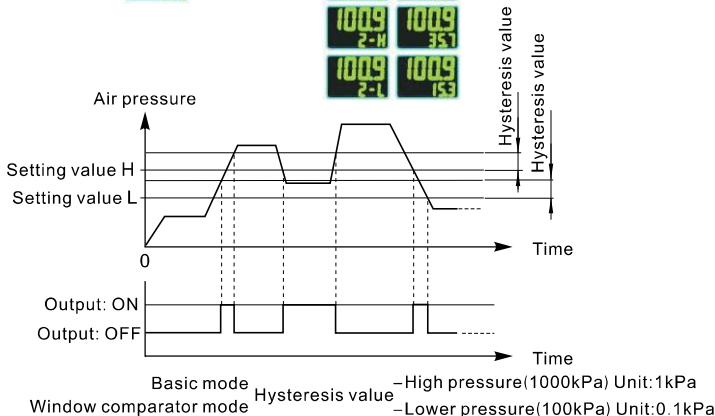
100.9
2-H

100.9
357

100.9
2-L

100.9
153

Hysteresis value

Hysteresis value

Air pressure

Setting value H

Setting value L

0

Time

Output: ON

Output: OFF

Time

Basic mode
Window comparator mode

Hysteresis value

–High pressure(1000kPa) Unit:1kPa
–Lower pressure(100kPa) Unit:0.1kPa